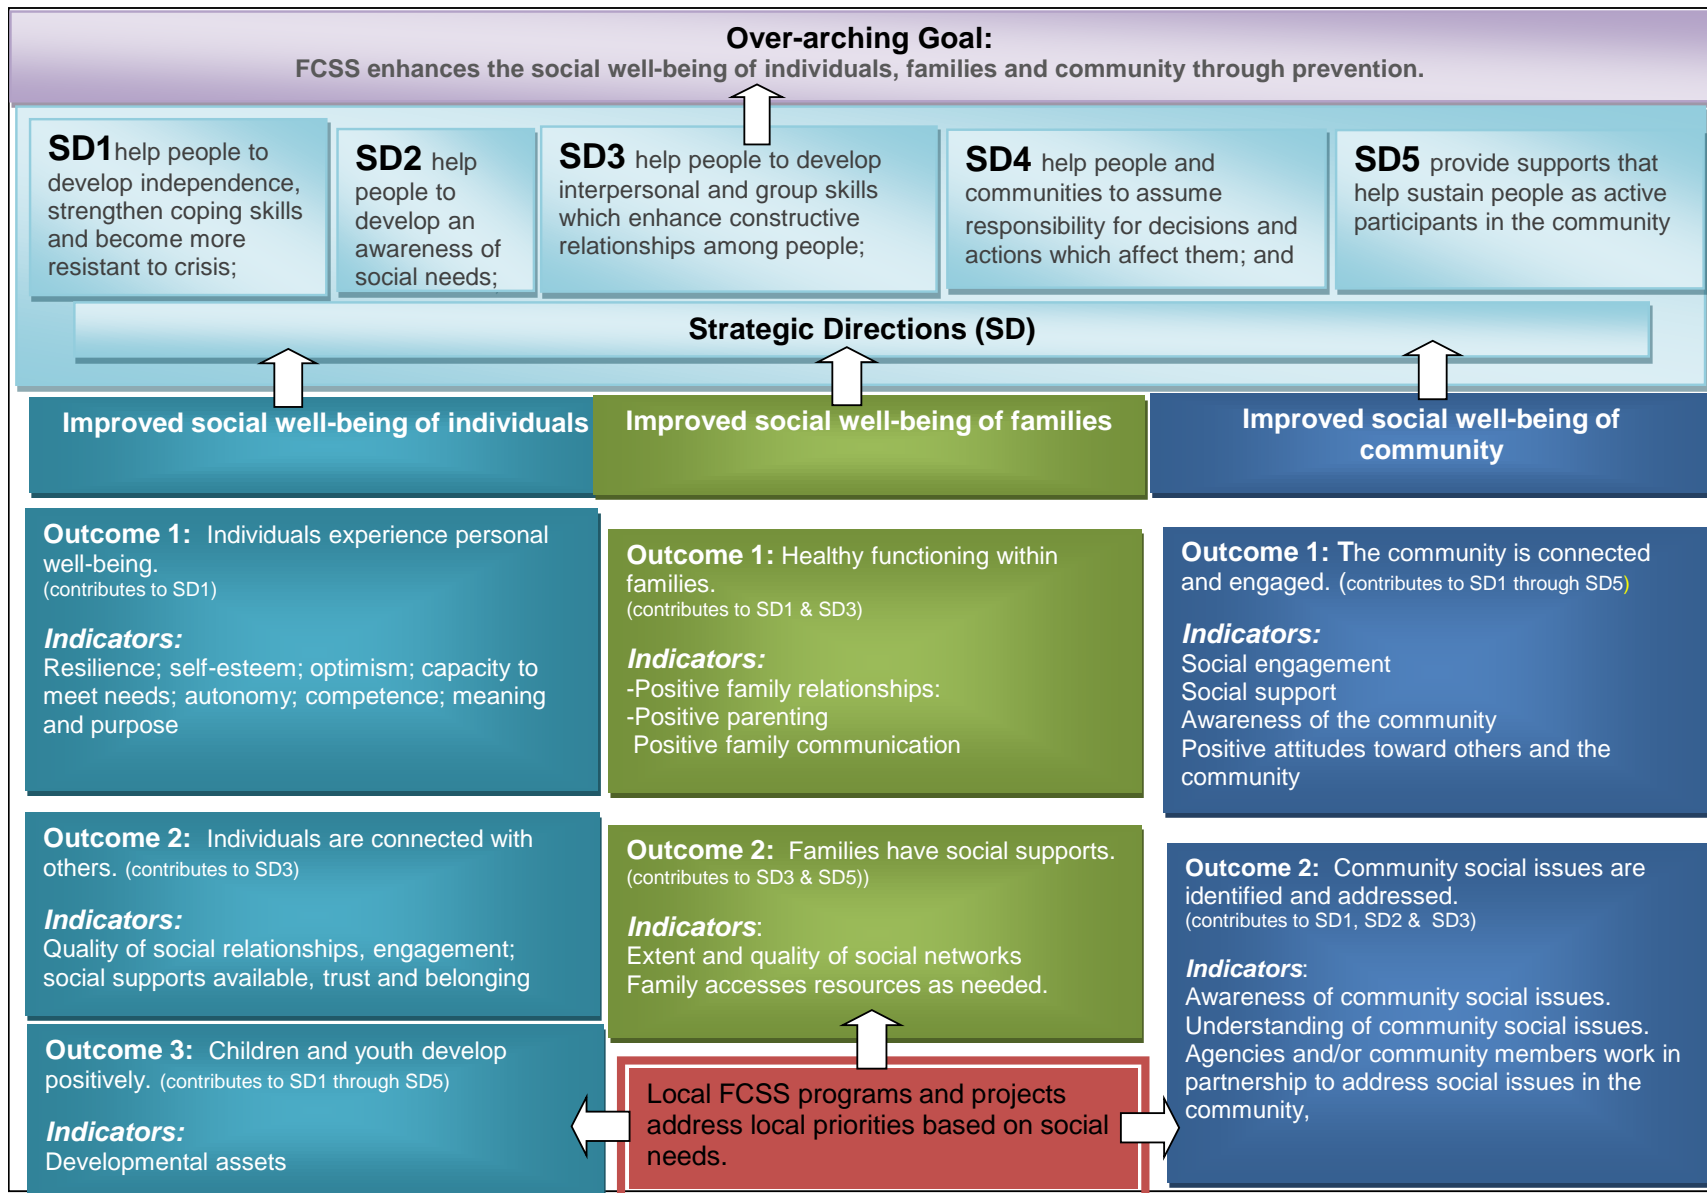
Over-arching Goal:
FCSS enhances the social well-being of individuals, families and community through prevention.

SD1 help people to develop independence, strengthen coping skills and become more resistant to crisis;

SD2 help people to develop an awareness of social needs;

SD3 help people to develop interpersonal and group skills which enhance constructive relationships among people;

SD4 help people and communities to assume responsibility for decisions and actions which affect them; and

SD5 provide supports that help sustain people as active participants in the community

Strategic Directions (SD)

Improved social well-being of individuals

Improved social well-being of families

Improved social well-being of community

Outcome 1: Individuals experience personal well-being. (contributes to SD1)

Indicators:
Resilience; self-esteem; optimism; capacity to meet needs; autonomy; competence; meaning and purpose

Outcome 1: Healthy functioning within families. (contributes to SD1 & SD3)

Indicators:
-Positive family relationships:
-Positive parenting
Positive family communication

Outcome 1: The community is connected and engaged. (contributes to SD1 through SD5)

Indicators:
Social engagement
Social support
Awareness of the community
Positive attitudes toward others and the community

Outcome 2: Individuals are connected with others. (contributes to SD3)

Indicators:
Quality of social relationships, engagement; social supports available, trust and belonging

Outcome 2: Families have social supports. (contributes to SD3 & SD5))

Indicators:
Extent and quality of social networks
Family accesses resources as needed.

Outcome 2: Community social issues are identified and addressed. (contributes to SD1, SD2 & SD3)

Indicators:
Awareness of community social issues.
Understanding of community social issues.
Agencies and/or community members work in partnership to address social issues in the community,

Outcome 3: Children and youth develop positively. (contributes to SD1 through SD5)

Indicators:
Developmental assets

Local FCSS programs and projects address local priorities based on social needs.